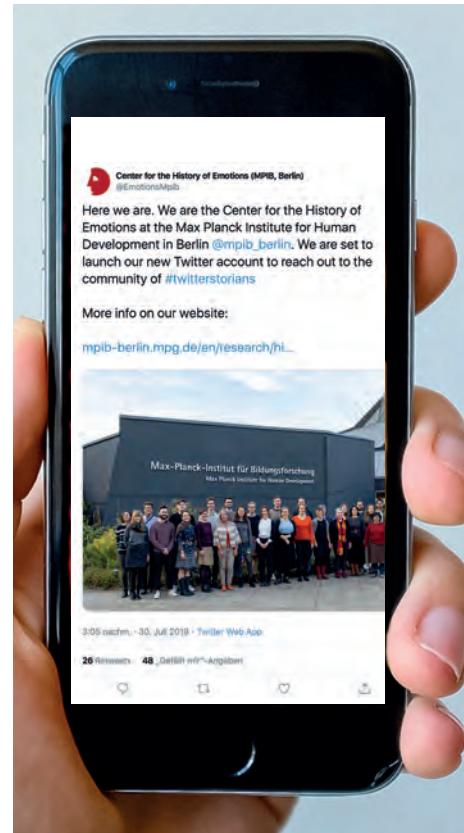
Center for the History of Emotions (MPIB, Berlin)
@EmotionsMpib

Here we are. We are the Center for the History of Emotions at the Max Planck Institute for Human Development in Berlin @mpib_berlin. We are set to launch our new Twitter account to reach out to the community of #twitterstorians

More info on our website:

mpib-berlin.mpg.de/en/research/hi...

Max-Planck-Institut für Bildungsforschung
Max Planck Institute for Human Development

3:05 nachm. · 30. Juli 2019 · Twitter Web App

26 Retweets 48 „Gefällt mir"-Angaben